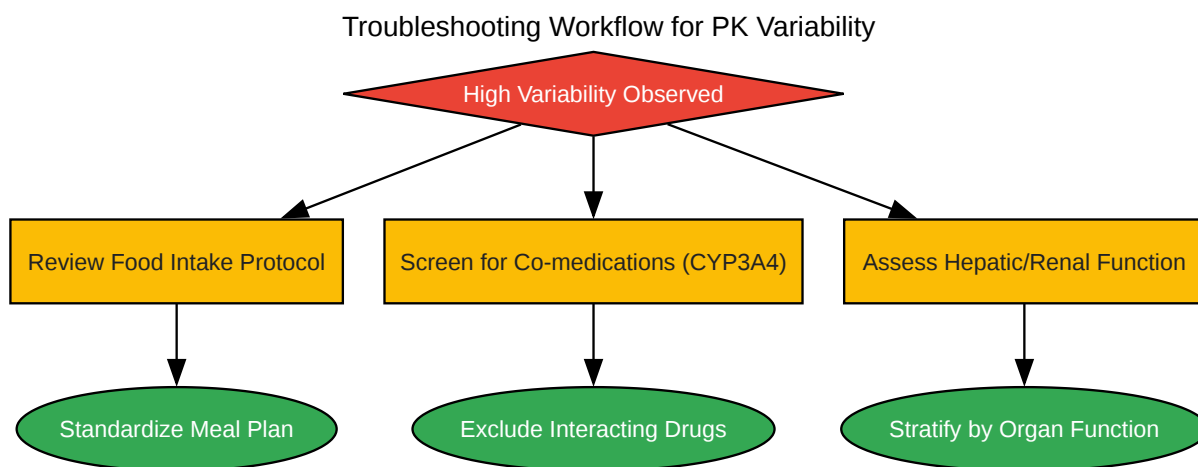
Troubleshooting Workflow for PK Variability

High Variability Observed

Review Food Intake Protocol

Screen for Co-medications (CYP3A4)

Assess Hepatic/Renal Function

Standardize Meal Plan

Exclude Interacting Drugs

Stratify by Organ Function